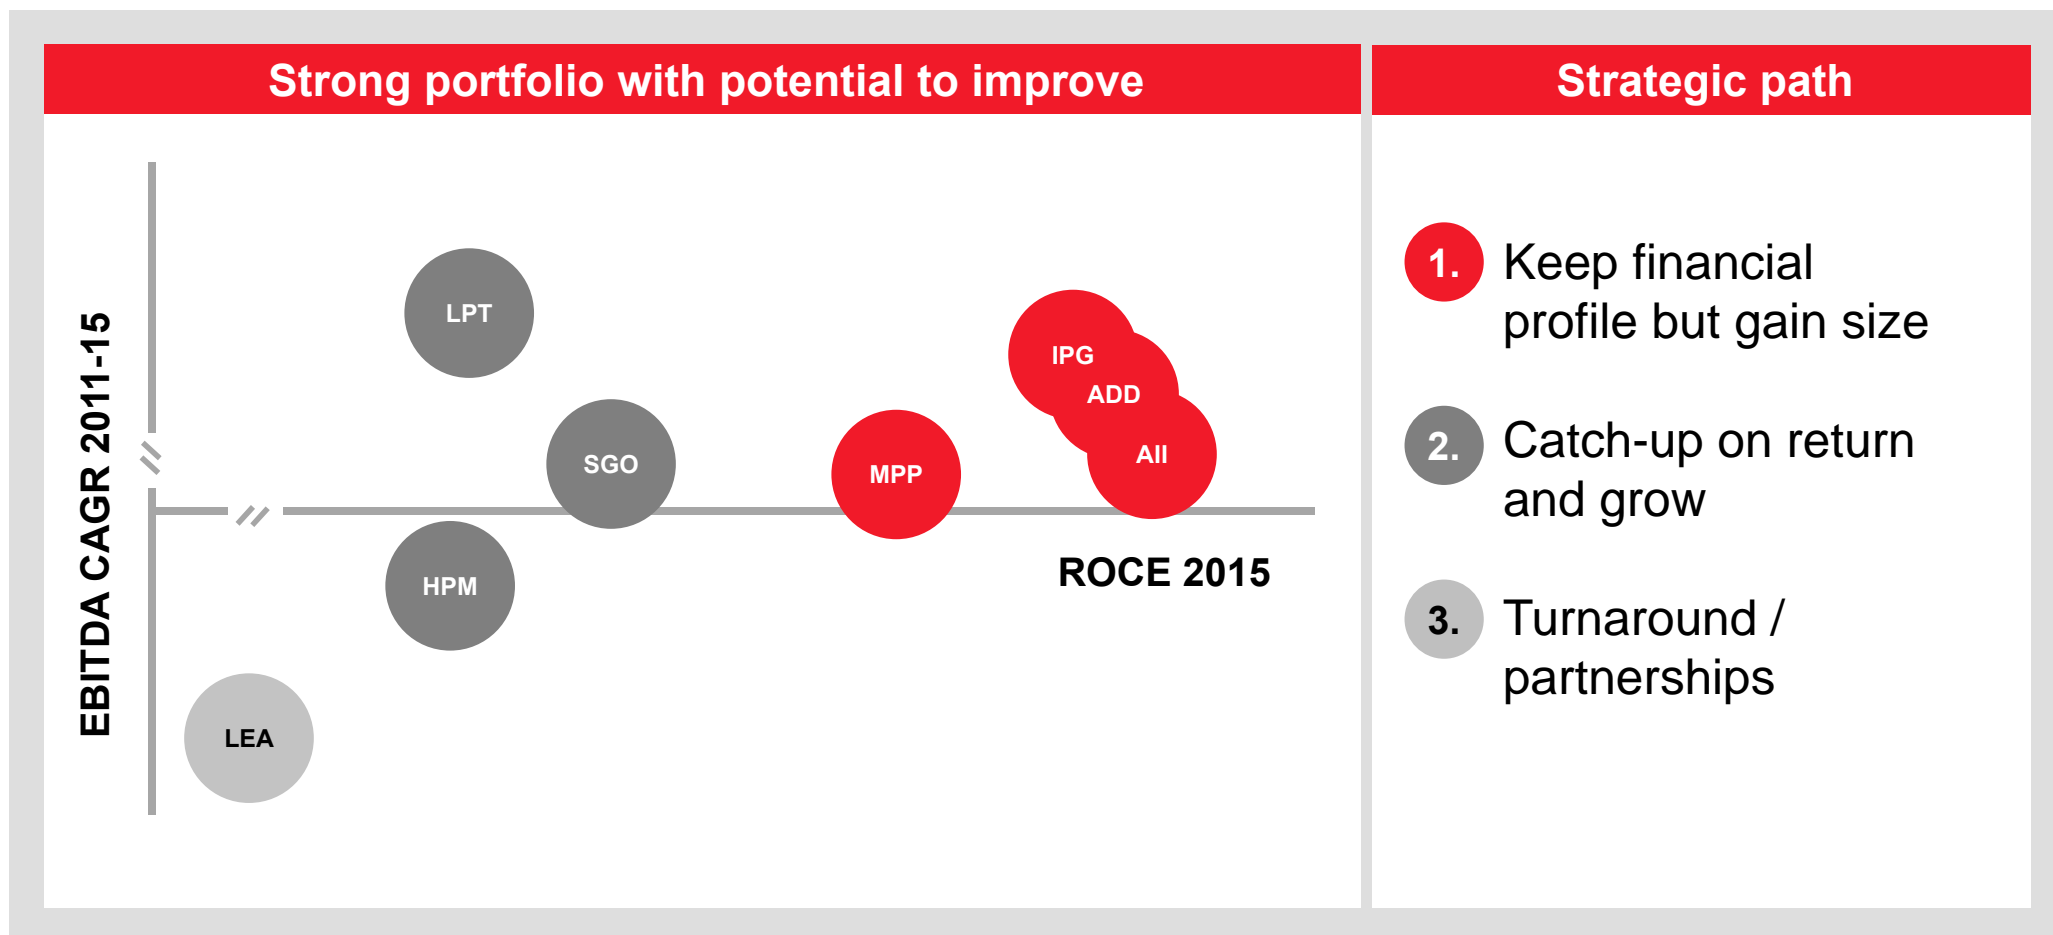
Strong portfolio with potential to improve

EBITDA CAGR 2011-15

LPT

IPG

ADD

All

SGO

MPP

HPM

ROCE 2015

LEA

Strategic path

1. Keep financial profile but gain size

2. Catch-up on return and grow

3. Turnaround / partnerships